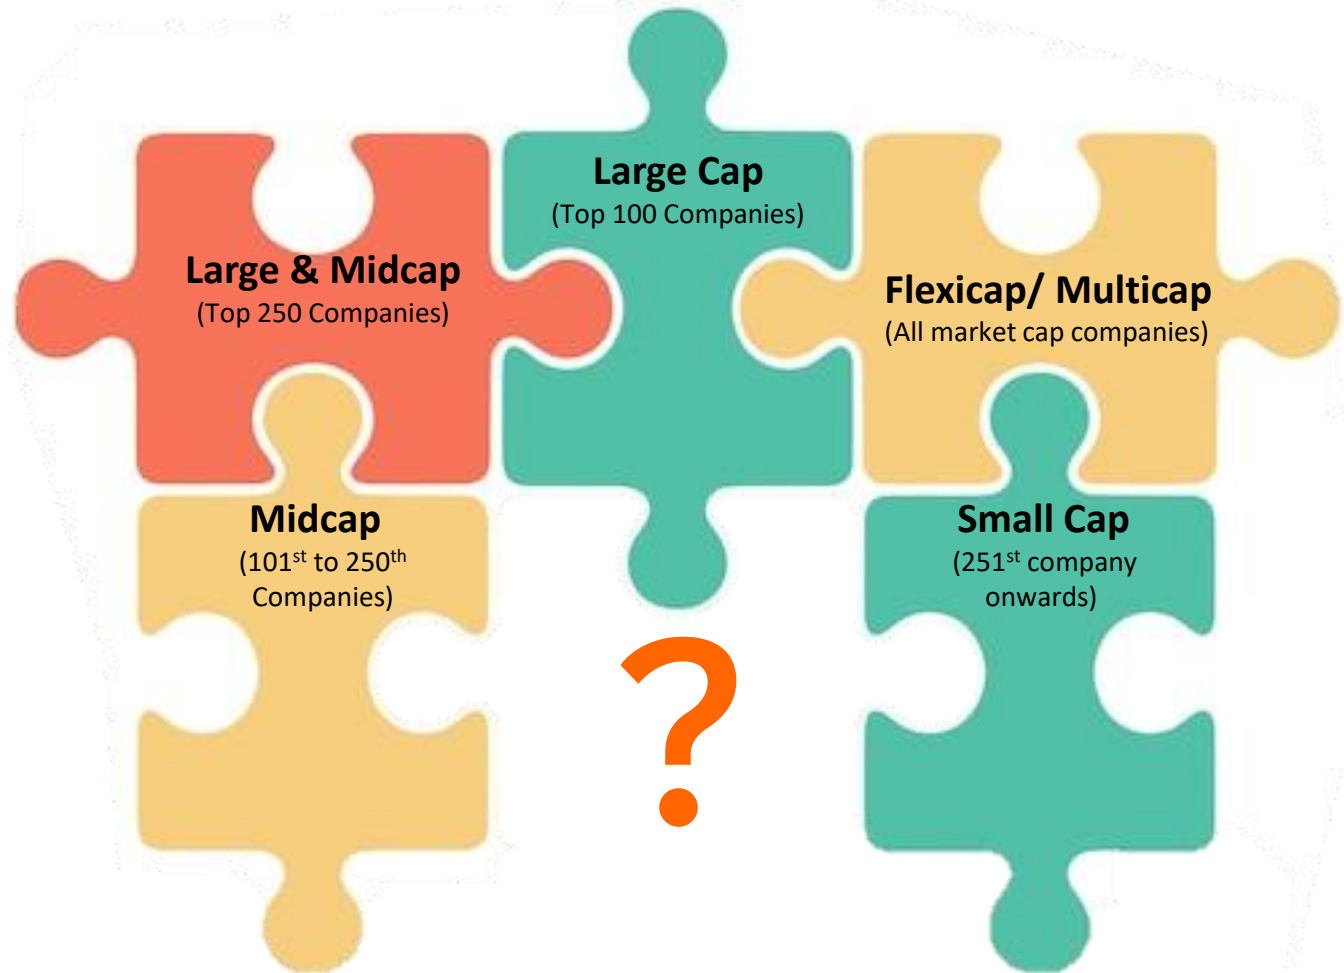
Large Cap
(Top 100 Companies)

Large & Midcap
(Top 250 Companies)

Flexicap/ Multicap
(All market cap companies)

Midcap
($101^{st}$ to $250^{th}$ Companies)

?

Small Cap
($251^{st}$ company onwards)